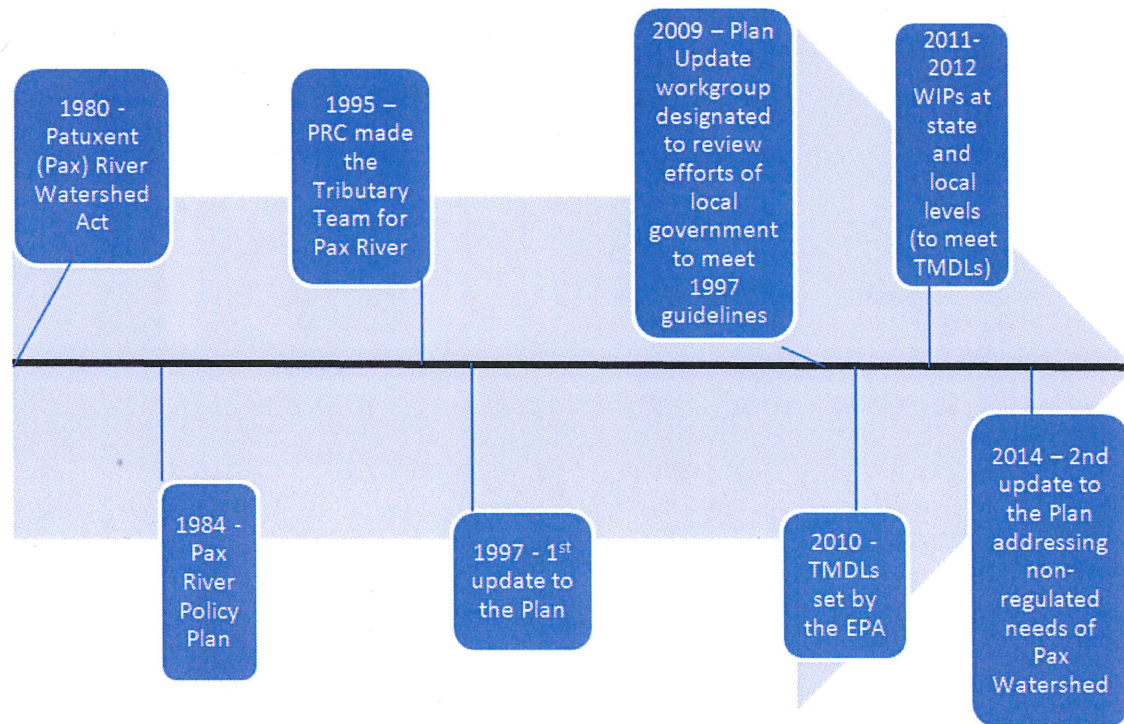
1980 - Patuxent (Pax) River Watershed Act

1984 - Pax River Policy Plan

1995 – PRC made the Tributary Team for Pax River

1997 - 1$^{st}$ update to the Plan

2009 – Plan Update workgroup designated to review efforts of local government to meet 1997 guidelines

2010 - TMDLs set by the EPA

2011-2012 WIPs at state and local levels (to meet TMDLs)

2014 – 2nd update to the Plan addressing non-regulated needs of Pax Watershed